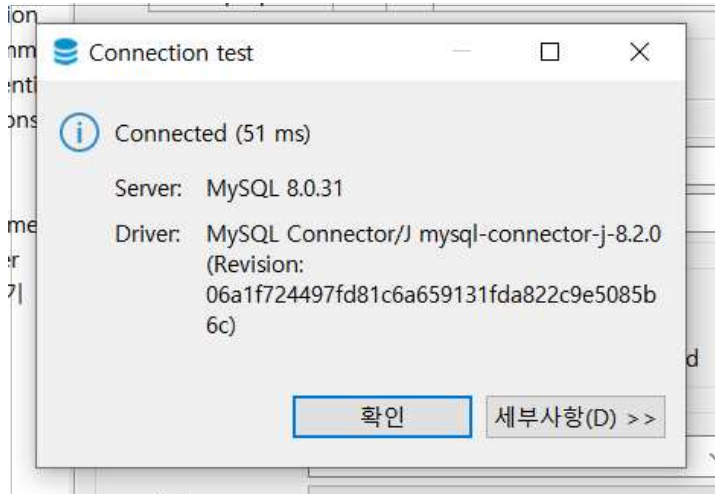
ion
nm
enti
ons
me
er
기

Connection test

Connected (51 ms)

Server: MySQL 8.0.31

Driver: MySQL Connector/J mysql-connector-j-8.2.0 (Revision: 06a1f724497fd81c6a659131fda822c9e5085b6c)

d

확인

세부사항(D) >>